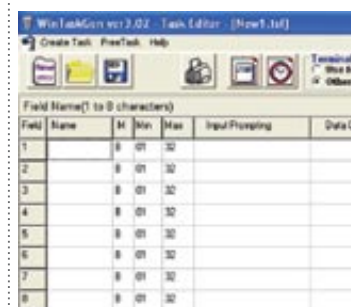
WinTaskGen ver3.02 - Task Editor - [New1.tsf]

Create Task FreeTask Help

Terminal

Field Name(1 to 8 characters)

| Field | Name | M | Min | Max | Input Prompting | Data |
|---|---|---|---|---|---|---|
| 1 | | 8 | 01 | 32 | | |
| 2 | | 8 | 01 | 32 | | |
| 3 | | 8 | 01 | 32 | | |
| 4 | | 8 | 01 | 32 | | |
| 5 | | 8 | 01 | 32 | | |
| 6 | | 8 | 01 | 32 | | |
| 7 | | 8 | 01 | 32 | | |
| 8 | | 8 | 01 | 32 | | |